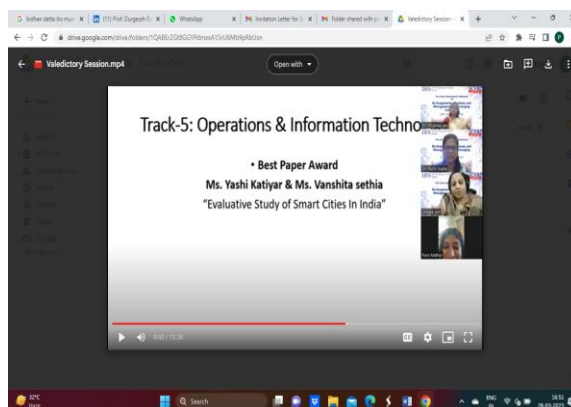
G lodhan datta iks mus | (11) Prof. Durgesh | WhatsApp | Invitation Letter for | Folder shared with you | Valedictory Session

drive.google.com/drive/folders/1QAB

Valedictory Session.mp4

Open with

Track-5: Operations & Information Techno

• Best Paper Award

Ms. Yashi Katiyar & Ms. Vanshita sethia

"Evaluative Study of Smart Cities In India"

Ravi Mathur

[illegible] / 12:38

32°C Haze

Search

ENG IN

16:55 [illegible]